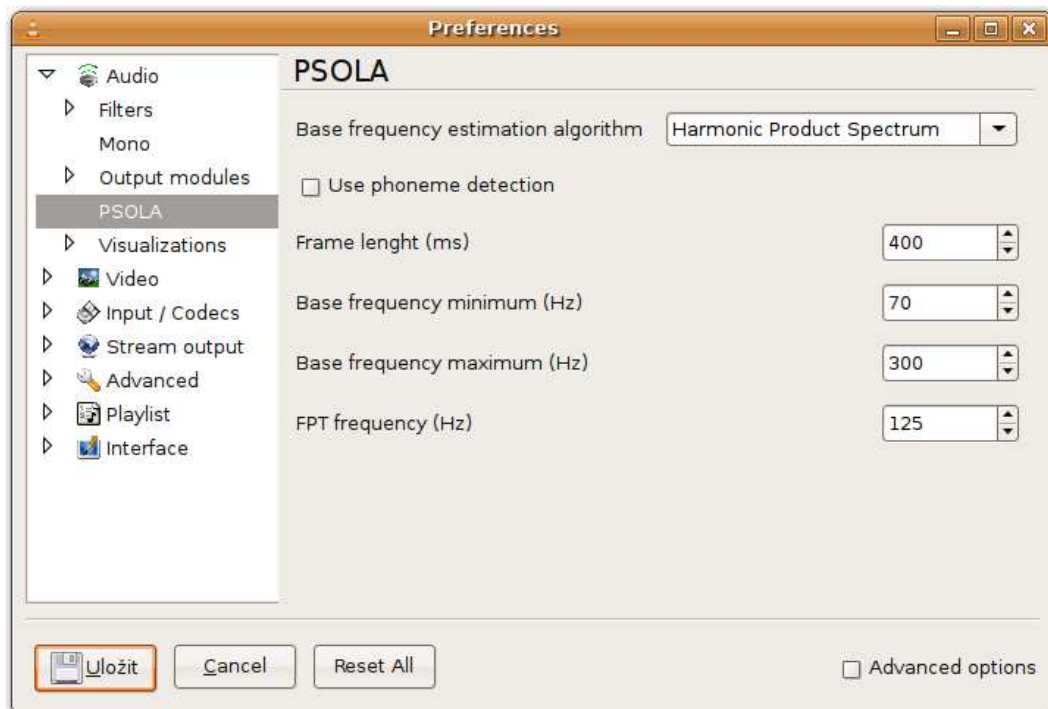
Preferences

Audio
Filters
Mono
Output modules
PSOLA
Visualizations
Video
Input / Codecs
Stream output
Advanced
Playlist
Interface

PSOLA

Base frequency estimation algorithm Harmonic Product Spectrum

Use phoneme detection

Frame lenght (ms) 400

Base frequency minimum (Hz) 70

Base frequency maximum (Hz) 300

FPT frequency (Hz) 125

Uložit Cancel Reset All Advanced options